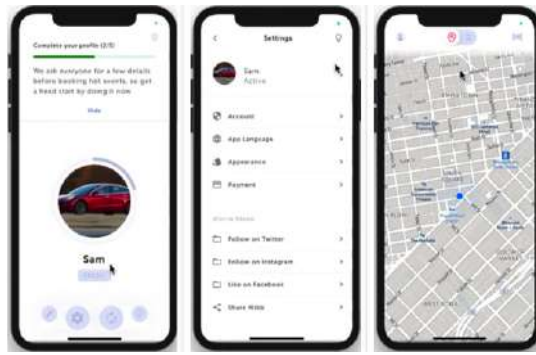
Complete your profile (2/5)

We ask everyone for a few details before booking hot events, so get a head start by doing it now.

Hide

Sam

Settings

Sam
Active

Account

App Language

Appearance

Payment

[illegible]

Follow on Twitter

Follow on Instagram

Like on Facebook

Share Hitch